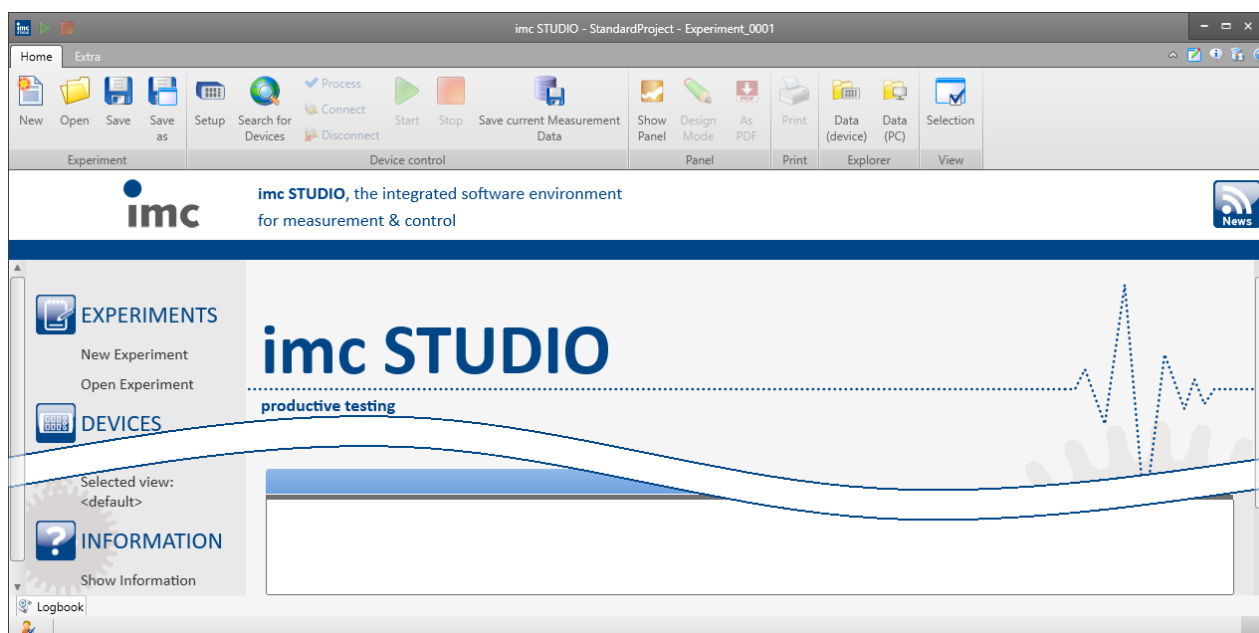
imc STUDIO - StandardProject - Experiment_0001

Home Extra

New Open Save Save as
Experiment

Setup Search for Devices Process Connect Disconnect Start Stop Save current Measurement Data
Device control

Show Panel Design Mode As PDF
Panel

Print
Print

Data (device) Data (PC)
Explorer

Selection
View

imc

imc STUDIO, the integrated software environment for measurement & control

News

EXPERIMENTS
New Experiment
Open Experiment

DEVICES

Selected view: <default>

INFORMATION
Show Information

imc STUDIO
productive testing

Logbook